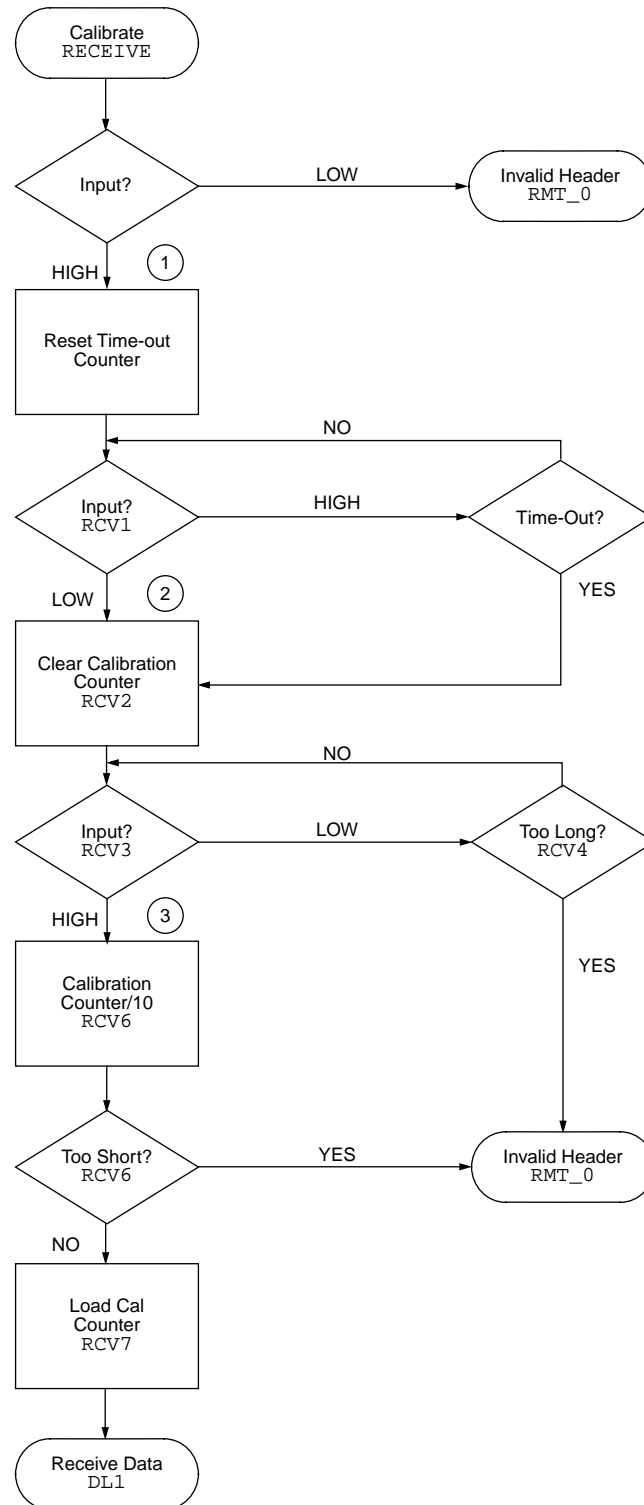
Calibrate
RECEIVE

Input?

LOW

Invalid Header
RMT_0

HIGH

1

Reset Time-out
Counter

NO

Input?
RCV1

HIGH

Time-Out?

LOW

2

YES

Clear Calibration
Counter
RCV2

NO

Input?
RCV3

LOW

Too Long?
RCV4

HIGH

3

YES

Calibration
Counter/10
RCV6

Too Short?
RCV6

YES

Invalid Header
RMT_0

NO

Load Cal
Counter
RCV7

Receive Data
DL1